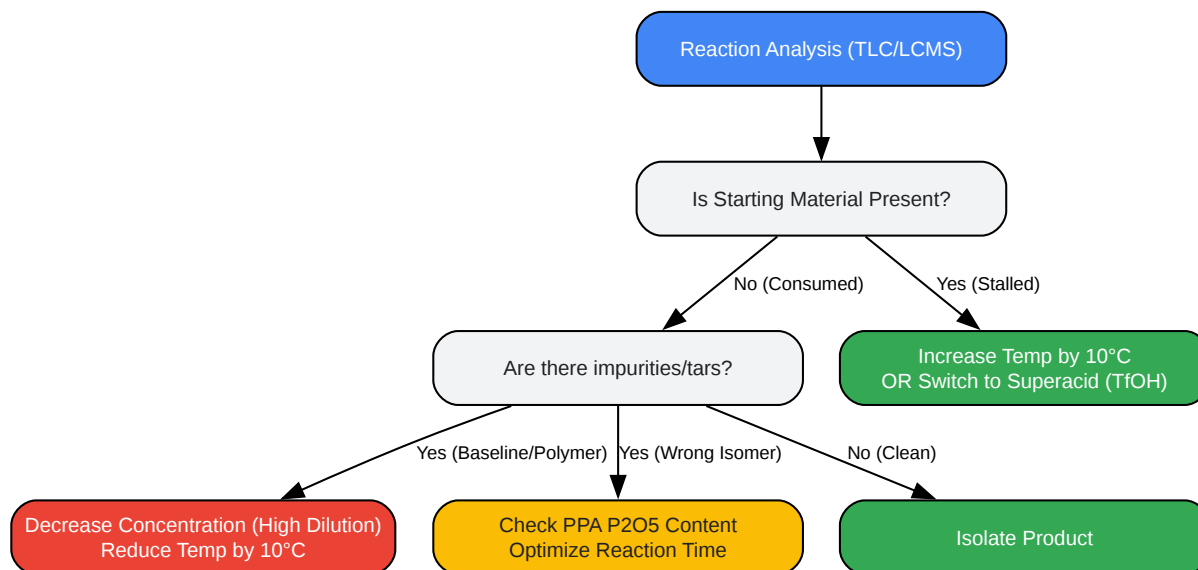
Reaction Analysis (TLC/LCMS)

Is Starting Material Present?

No (Consumed)

Yes (Stalled)

Are there impurities/tars?

Increase Temp by 10°C
OR Switch to Superacid (TfOH)

Yes (Baseline/Polymer)

Yes (Wrong Isomer)

No (Clean)

Decrease Concentration (High Dilution)
Reduce Temp by 10°C

Check PPA P2O5 Content
Optimize Reaction Time

Isolate Product